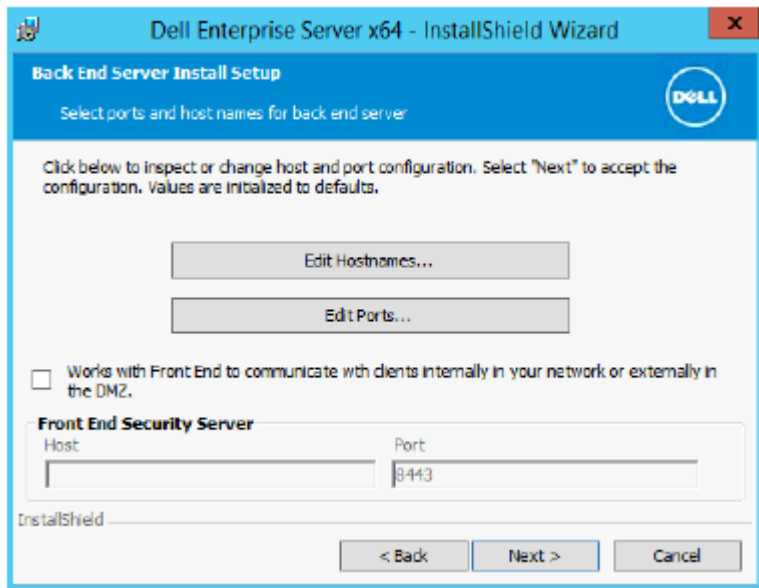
Dell Enterprise Server x64 - InstallShield Wizard

x

Back End Server Install Setup

Select ports and host names for back end server

DELL

Click below to inspect or change host and port configuration. Select "Next" to accept the configuration. Values are initialized to defaults.

Edit Hostnames...

Edit Ports...

Works with Front End to communicate with clients internally in your network or externally in the DMZ.

Front End Security Server

Host

Port

8443

InstallShield

< Back

Next >

Cancel